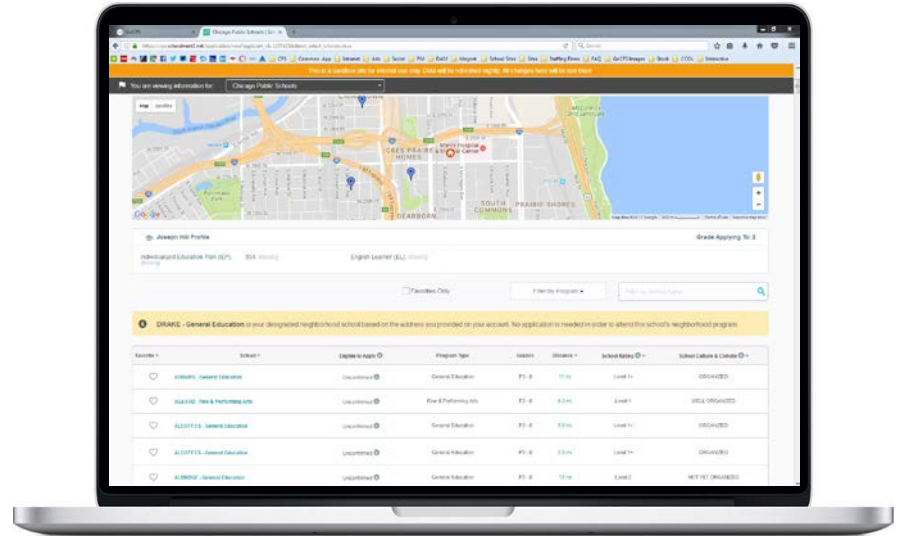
Chicago Public Schools

This is a sandbox site for internal use only. Data will be refreshed nightly. All changes here will be lost then!

You are viewing information for: Chicago Public Schools

Map Satellite

CABRINI-GREEN HOMES

PRAIRIE HOMES

SOUTH COMMONS

PRAIRIE SHORES

DEARBORN

Google

Joseph Hill Profile

Grade Applying To: 3

Individualized Education Plan (IEP): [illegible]

English Learner (EL): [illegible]

Favorites Only

Filter by Program

DRAKE - General Education is your designated neighborhood school based on the address you provided on your account. No application is needed in order to attend this school's neighborhood program.

| Favorite | School | Eligible to Apply | Program Type | Grades | Distance | School Rating | School Culture & Climate |
|---|---|---|---|---|---|---|---|
| | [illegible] - General Education | Unconfirmed | General Education | PS - 8 | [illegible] | Level 1+ | ORGANIZED |
| | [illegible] - Fine & Performing Arts | Unconfirmed | Fine & Performing Arts | PS - 8 | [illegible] | Level 1 | WELL ORGANIZED |
| | ALCOTT ES - General Education | Unconfirmed | General Education | PS - 8 | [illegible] | Level 1+ | ORGANIZED |
| | ALCOTT ES - General Education | Unconfirmed | General Education | PS - 8 | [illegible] | Level 1+ | ORGANIZED |
| | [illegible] - General Education | Unconfirmed | General Education | PS - 8 | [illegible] | Level 2 | NOT YET ORGANIZED |